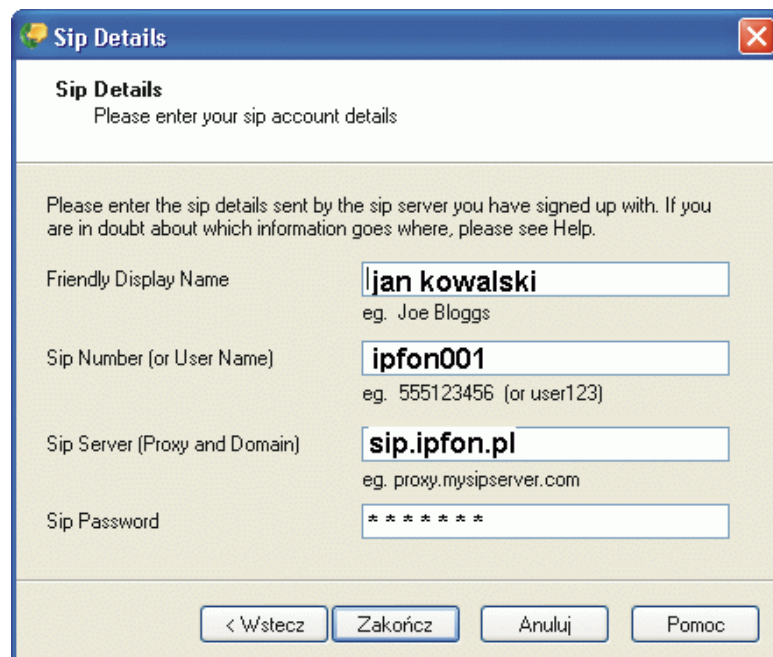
Sip Details

Sip Details
Please enter your sip account details

Please enter the sip details sent by the sip server you have signed up with. If you are in doubt about which information goes where, please see Help.

Friendly Display Name
jan kowalski
eg. Joe Bloggs

Sip Number (or User Name)
ipfon001
eg. 555123456 (or user123)

Sip Server (Proxy and Domain)
sip.ipfon.pl
eg. proxy.mysipserver.com

Sip Password
*******

< Wstecz
Zakończ
Anuluj
Pomoc